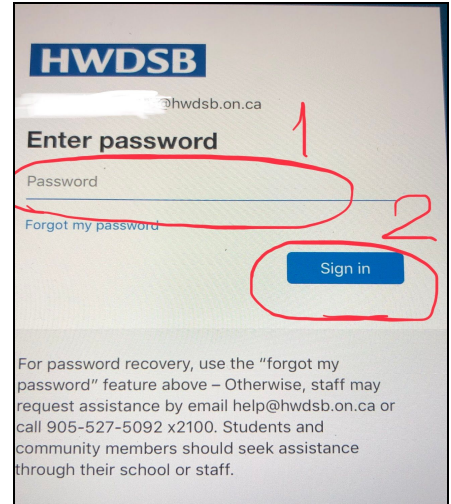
HWDSB

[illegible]@hwdsb.on.ca

Enter password

1

Password

Forgot my password

2

Sign in

For password recovery, use the "forgot my password" feature above – Otherwise, staff may request assistance by email help@hwdsb.on.ca or call 905-527-5092 x2100. Students and community members should seek assistance through their school or staff.